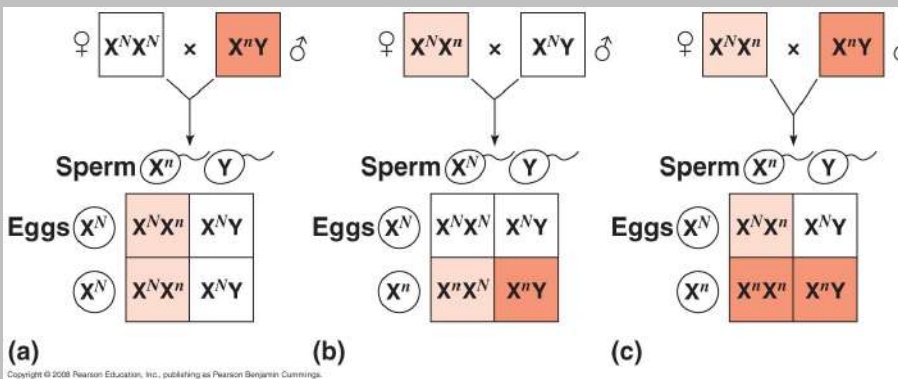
♀ $X^NX^N$ × $X^nY$ ♂

Sperm $X^n$ Y

Eggs $X^N$

| | |
|---|---|
| $X^NX^n$ | $X^NY$ |
| $X^NX^n$ | $X^NY$ |

$X^N$

(a)

♀ $X^NX^n$ × $X^NY$ ♂

Sperm $X^N$ Y

Eggs $X^N$

| | |
|---|---|
| $X^NX^N$ | $X^NY$ |
| $X^nX^N$ | $X^nY$ |

$X^n$

(b)

♀ $X^NX^n$ × $X^nY$ ♂

Sperm $X^n$ Y

Eggs $X^N$

| | |
|---|---|
| $X^NX^n$ | $X^NY$ |
| $X^nX^n$ | $X^nY$ |

$X^n$

(c)

Copyright © 2008 Pearson Education, Inc., publishing as Pearson Benjamin Cummings.